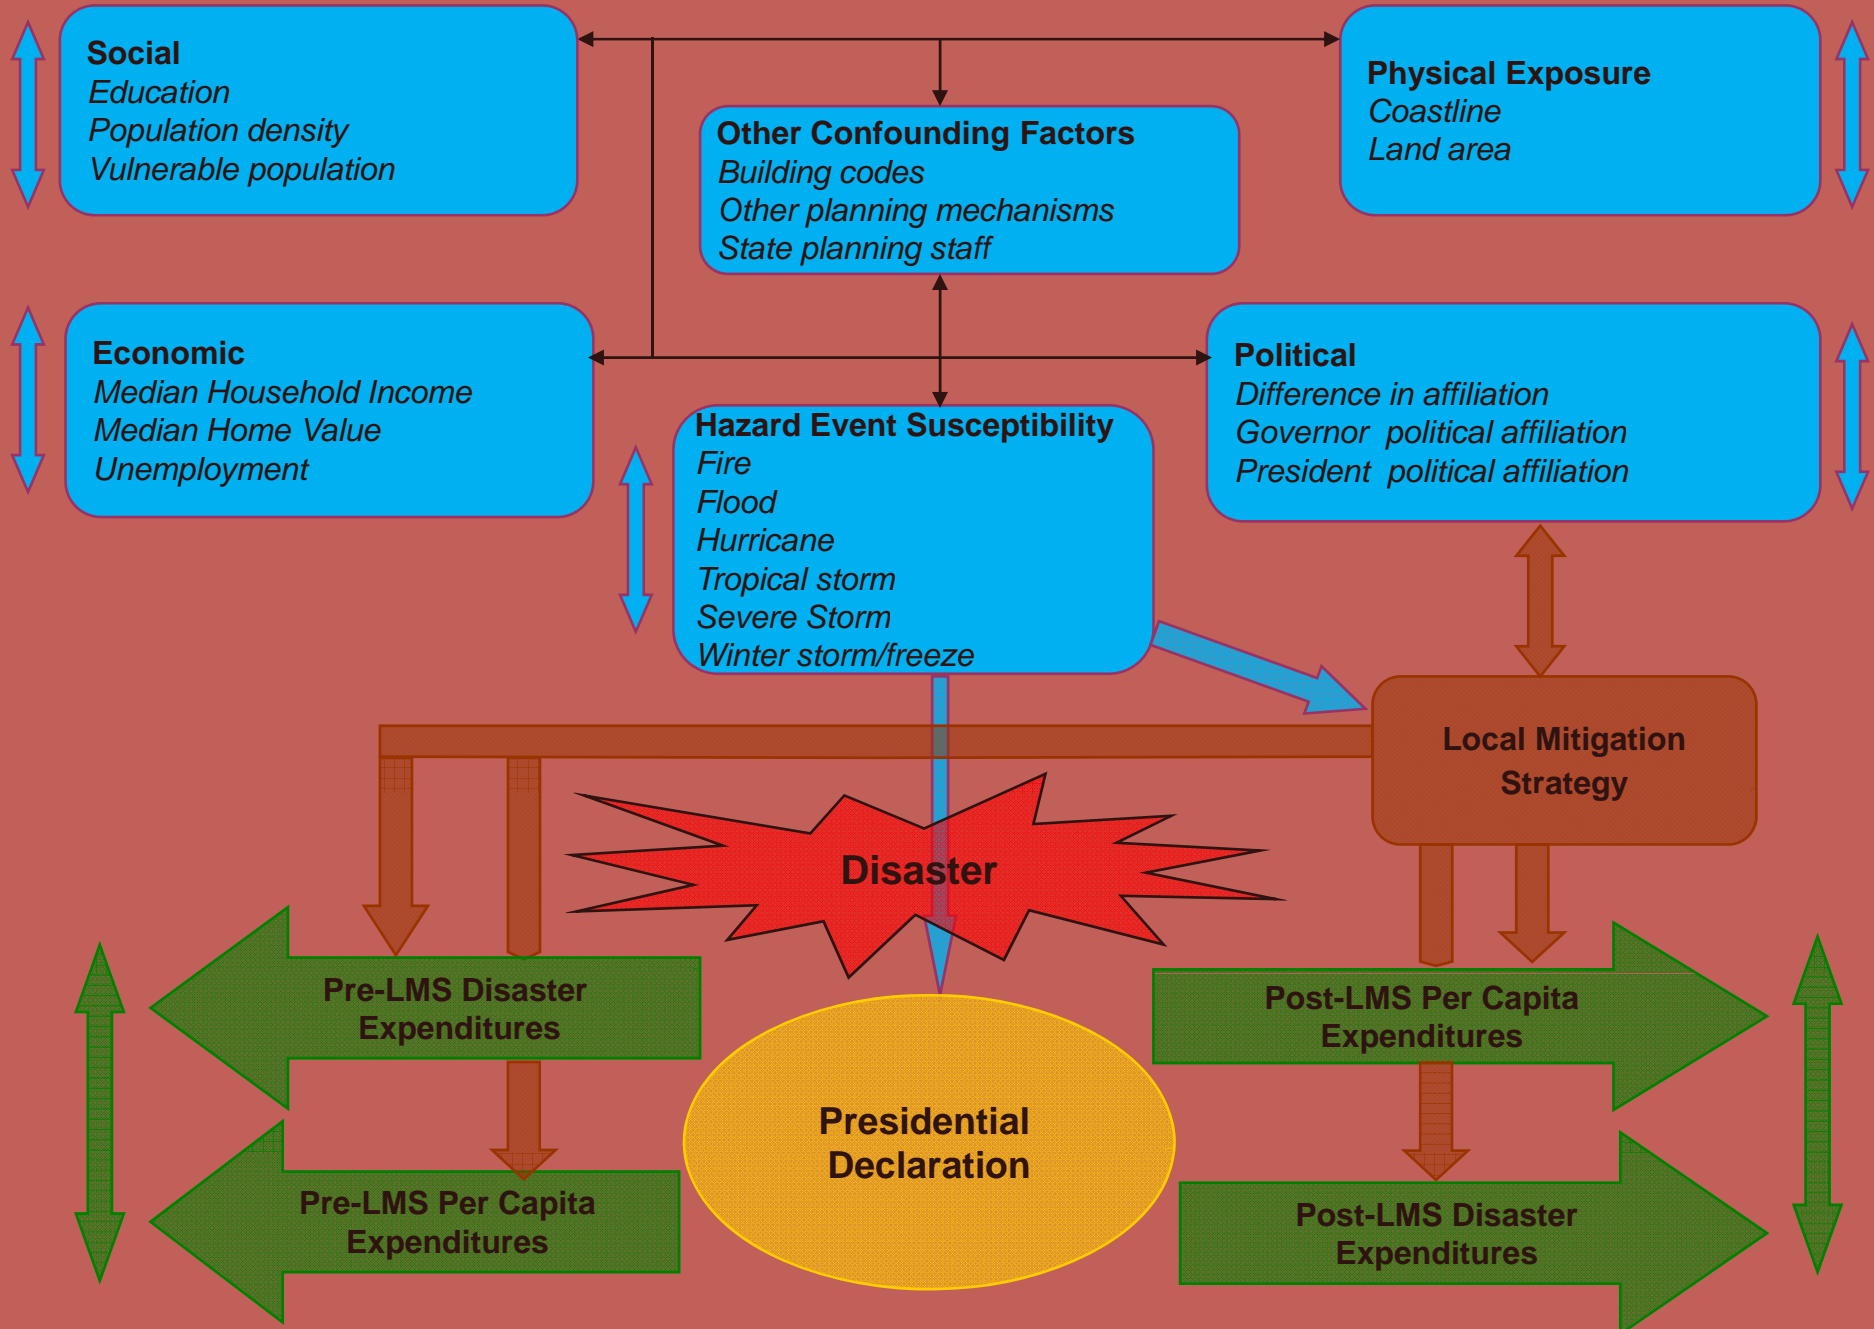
Social
Education
Population density
Vulnerable population

Other Confounding Factors
Building codes
Other planning mechanisms
State planning staff

Physical Exposure
Coastline
Land area

Economic
Median Household Income
Median Home Value
Unemployment

Hazard Event Susceptibility
Fire
Flood
Hurricane
Tropical storm
Severe Storm
Winter storm/freeze

Political
Difference in affiliation
Governor political affiliation
President political affiliation

Local Mitigation Strategy

Disaster

Pre-LMS Disaster Expenditures

Post-LMS Per Capita Expenditures

Presidential Declaration

Pre-LMS Per Capita Expenditures

Post-LMS Disaster Expenditures